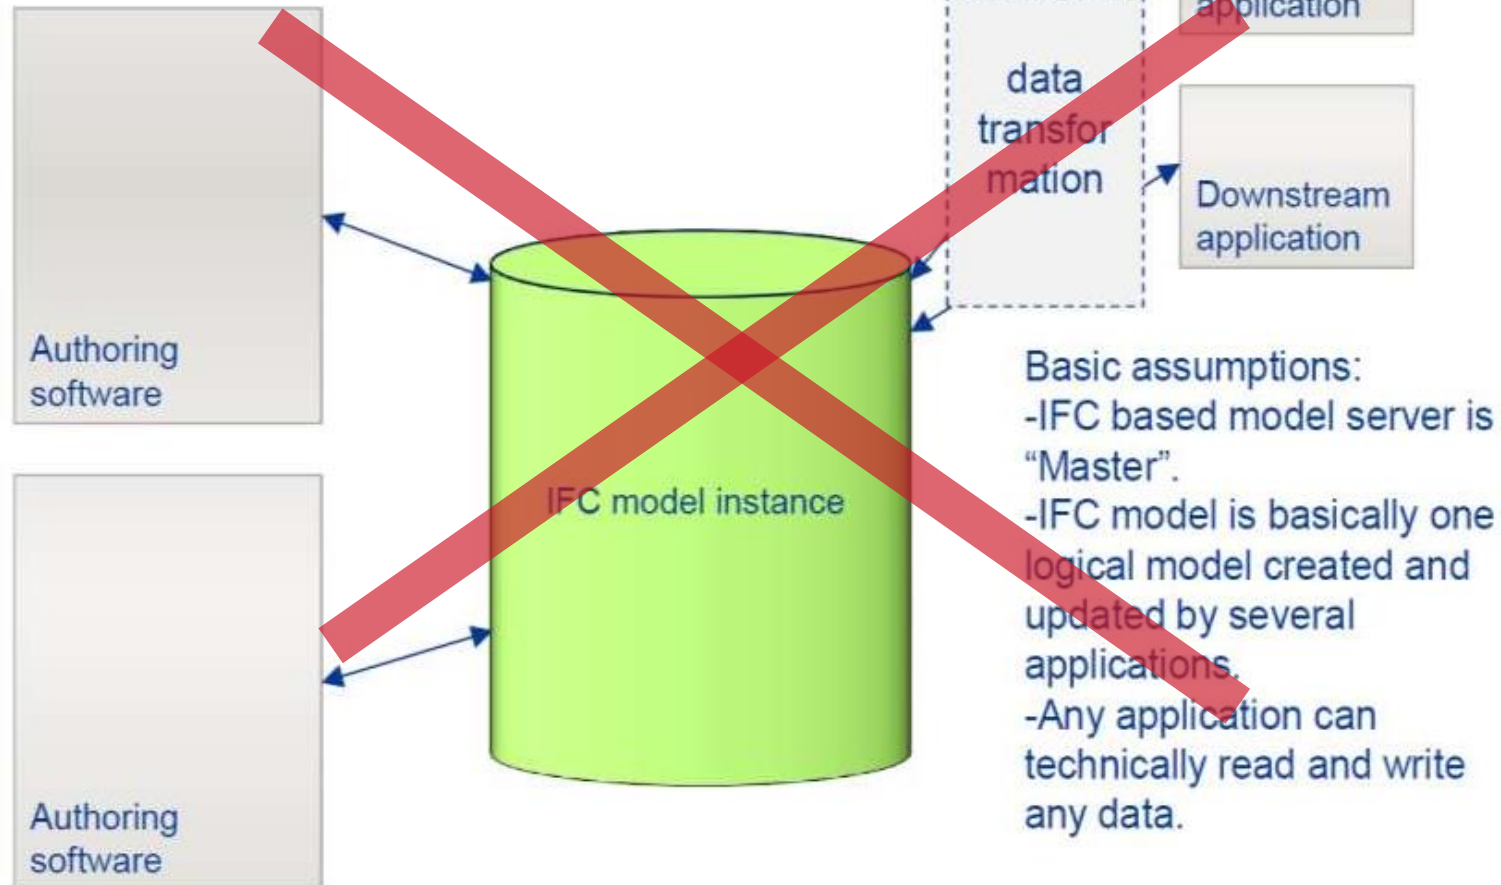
application

data transfor mation

Downstream application

Authoring software

IFC model instance

Basic assumptions:
-IFC based model server is “Master”.
-IFC model is basically one logical model created and updated by several applications.
-Any application can technically read and write any data.

Authoring software